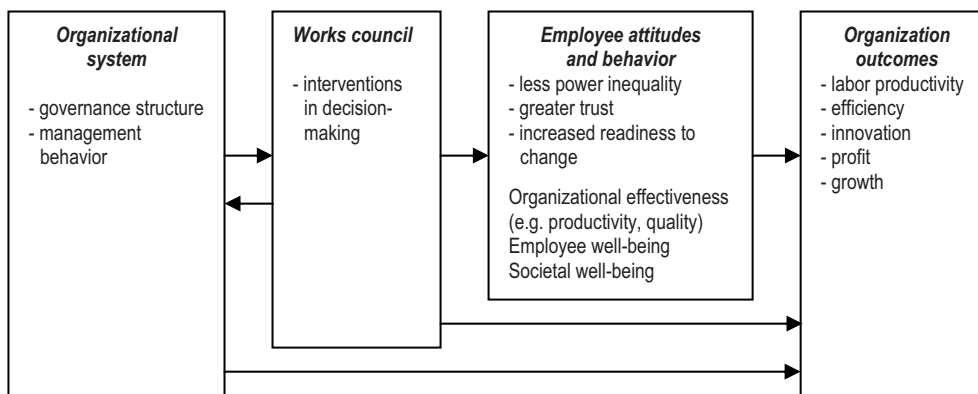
Organizational system

- governance structure
- management behavior

Works council

- interventions in decision-making

Employee attitudes and behavior

- less power inequality
- greater trust
- increased readiness to change

Organizational effectiveness (e.g. productivity, quality)
Employee well-being
Societal well-being

Organization outcomes

- labor productivity
- efficiency
- innovation
- profit
- growth